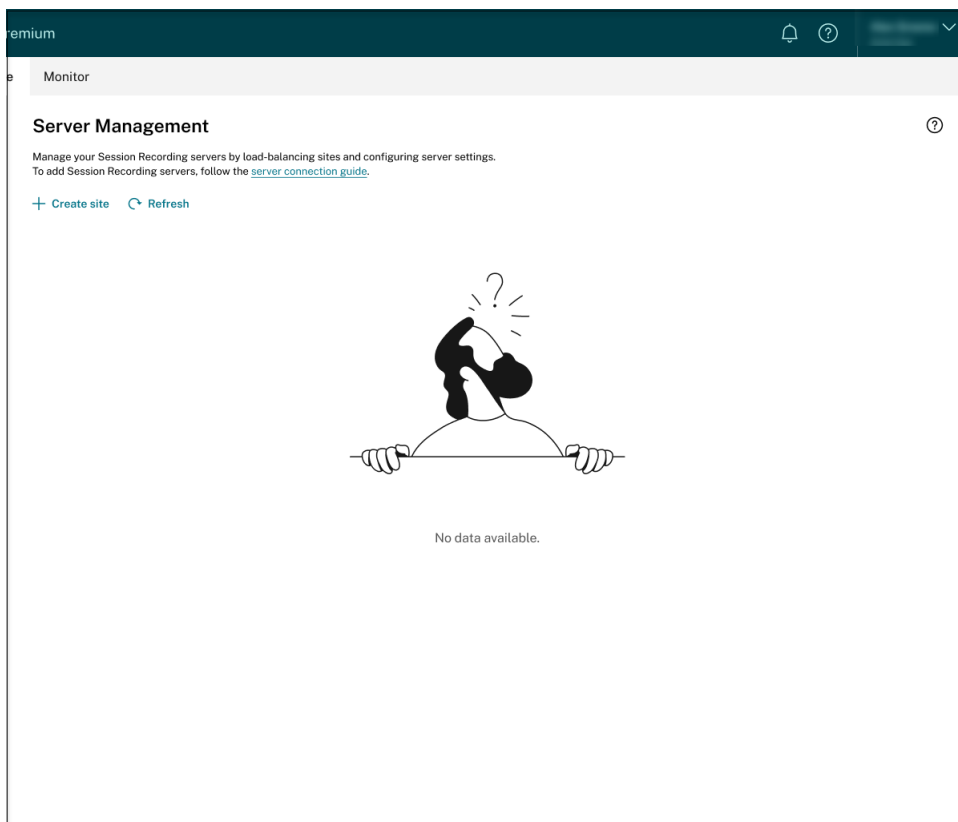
remium

e Monitor

Server Management

Manage your Session Recording servers by load-balancing sites and configuring server settings.
To add Session Recording servers, follow the server connection guide.

+ Create site Refresh

No data available.